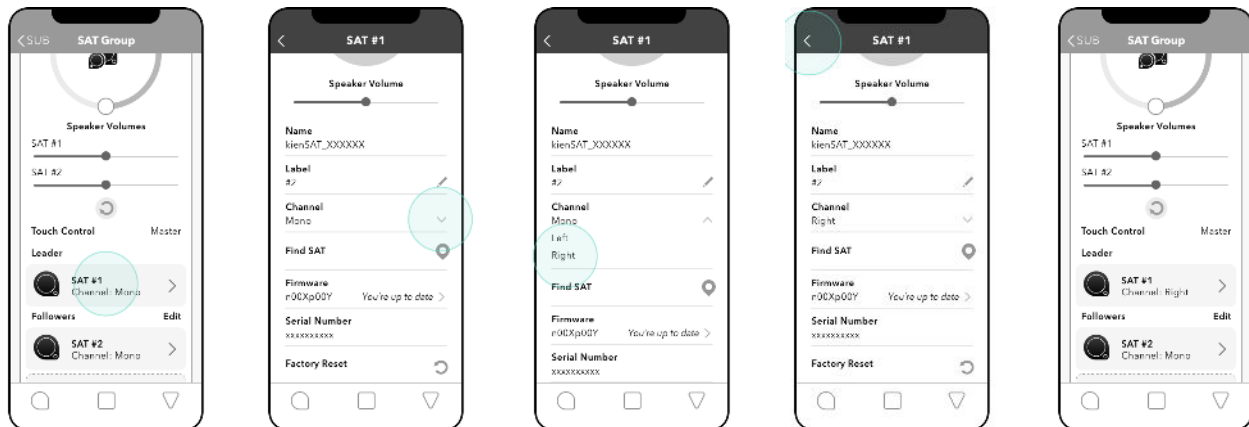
<SUB SAT Group

Speaker Volumes
SAT #1
SAT #2

Touch Control Master
Leader
SAT #1
Channel: Mono
Followers Edit
SAT #2
Channel: Mono

SAT #1
Speaker Volume
Name
kienSAT_XXXXXX
Label
#2
Channel
Mono
Find SAT
Firmware
r00Xp00Y You're up to date
Serial Number
XXXXXXXXXX
Factory Reset

SAT #1
Speaker Volume
Name
kienSAT_XXXXXX
Label
#2
Channel
Mono
Left
Right
Find SAT
Firmware
r00Xp00Y You're up to date
Serial Number
XXXXXXXXXX

SAT #1
Speaker Volume
Name
kienSAT_XXXXXX
Label
#2
Channel
Right
Find SAT
Firmware
r00Xp00Y You're up to date
Serial Number
XXXXXXXXXX
Factory Reset

<SUB SAT Group

Speaker Volumes
SAT #1
SAT #2

Touch Control Master
Leader
SAT #1
Channel: Right
Followers Edit
SAT #2
Channel: Mono